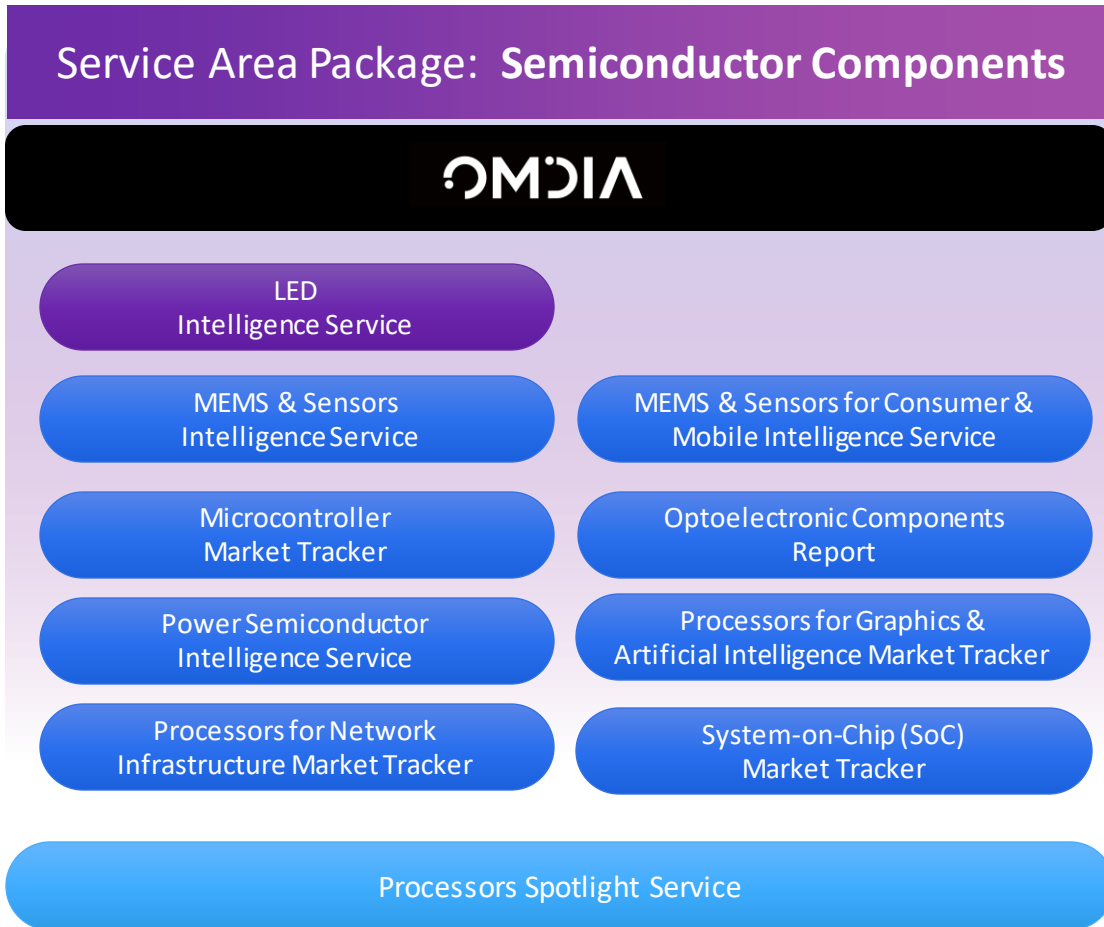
Service Area Package: **Semiconductor Components**

OMDIA

LED Intelligence Service

MEMS & Sensors Intelligence Service

MEMS & Sensors for Consumer & Mobile Intelligence Service

Microcontroller Market Tracker

Optoelectronic Components Report

Power Semiconductor Intelligence Service

Processors for Graphics & Artificial Intelligence Market Tracker

Processors for Network Infrastructure Market Tracker

System-on-Chip (SoC) Market Tracker

Processors Spotlight Service